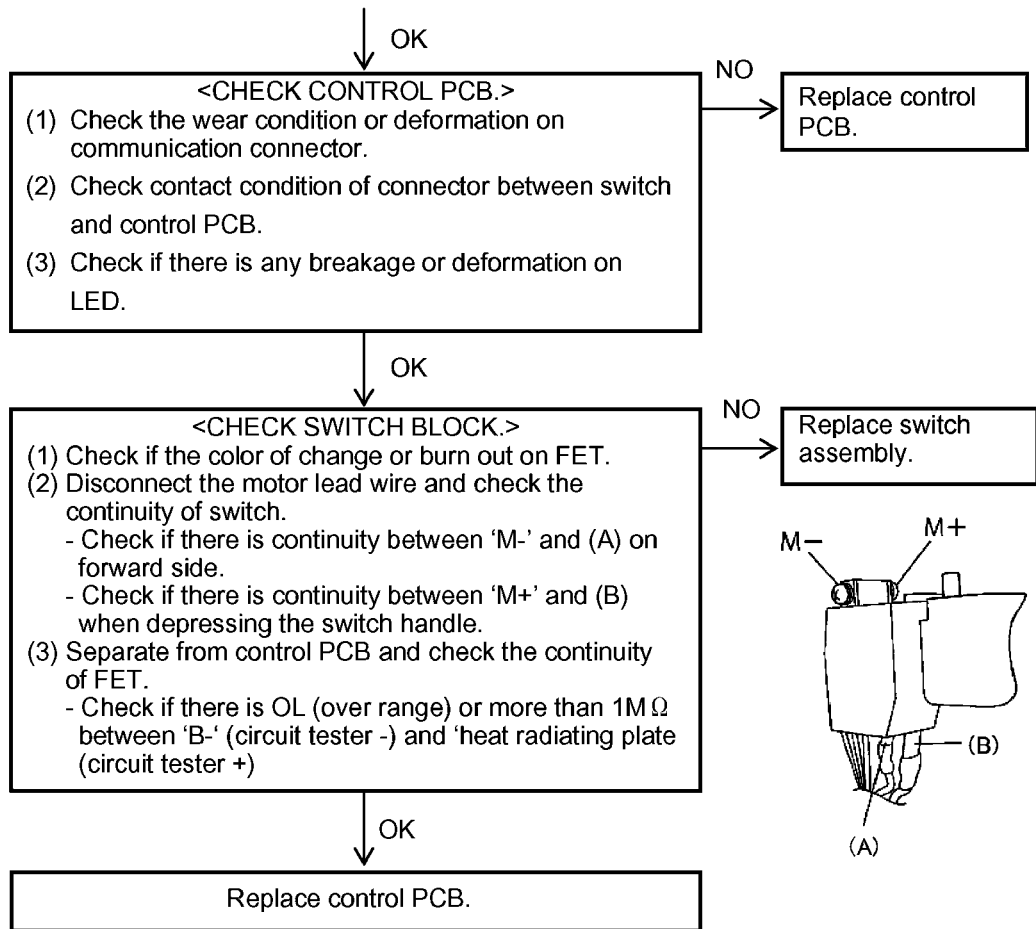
OK

<CHECK CONTROL PCB.>
(1) Check the wear condition or deformation on communication connector.
(2) Check contact condition of connector between switch and control PCB.
(3) Check if there is any breakage or deformation on LED.

NO

Replace control PCB.

OK

<CHECK SWITCH BLOCK.>
(1) Check if the color of change or burn out on FET.
(2) Disconnect the motor lead wire and check the continuity of switch.
- Check if there is continuity between 'M-' and (A) on forward side.
- Check if there is continuity between 'M+' and (B) when depressing the switch handle.
(3) Separate from control PCB and check the continuity of FET.
- Check if there is OL (over range) or more than 1M$\Omega$ between 'B-' (circuit tester -) and 'heat radiating plate (circuit tester +)

NO

Replace switch assembly.

M−
M+
(B)
(A)

OK

Replace control PCB.